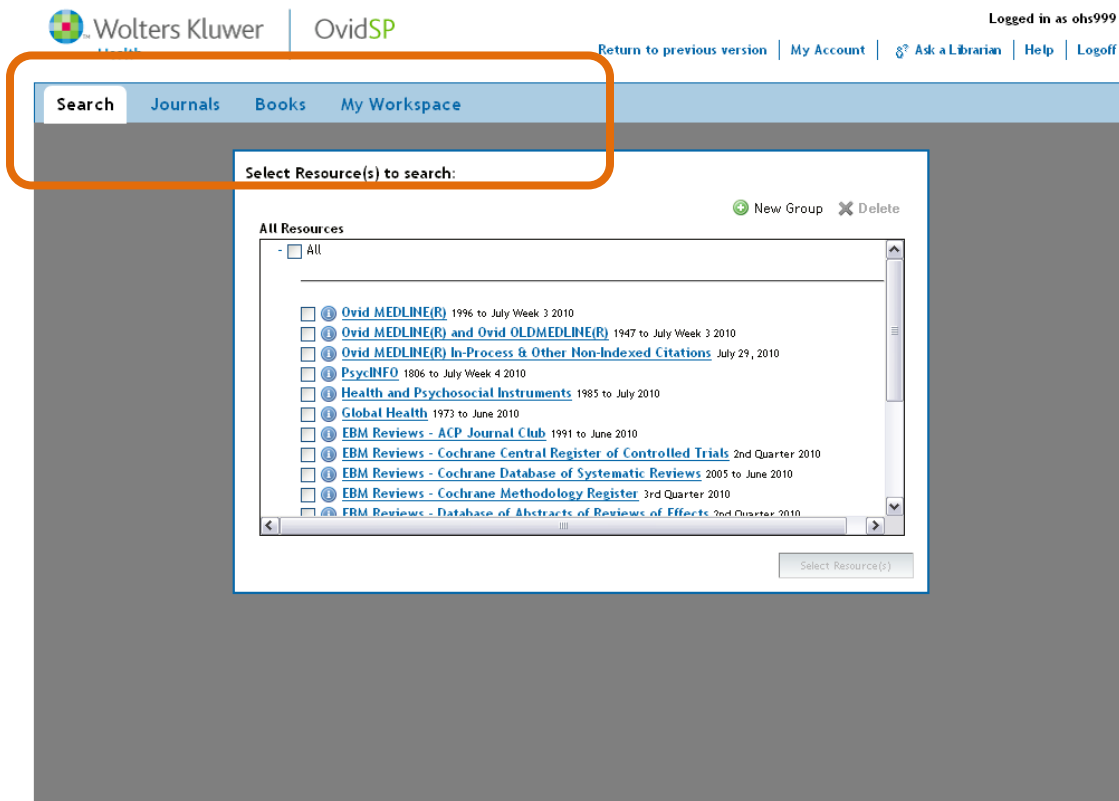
Wolters Kluwer
Health

OvidSP

Logged in as ohs999

Return to previous version | My Account | Ask a Librarian | Help | Logoff

Search Journals Books My Workspace

Select Resource(s) to search:

New Group Delete

All Resources

- All

Ovid MEDLINE(R) 1996 to July Week 3 2010
Ovid MEDLINE(R) and Ovid OLDMEDLINE(R) 1947 to July Week 3 2010
Ovid MEDLINE(R) In-Process & Other Non-Indexed Citations July 29, 2010
PsycINFO 1806 to July Week 4 2010
Health and Psychosocial Instruments 1985 to July 2010
Global Health 1973 to June 2010
EBM Reviews - ACP Journal Club 1991 to June 2010
EBM Reviews - Cochrane Central Register of Controlled Trials 2nd Quarter 2010
EBM Reviews - Cochrane Database of Systematic Reviews 2005 to June 2010
EBM Reviews - Cochrane Methodology Register 3rd Quarter 2010
EBM Reviews - Database of Abstracts of Reviews of Effects 2nd Quarter 2010

Select Resource(s)